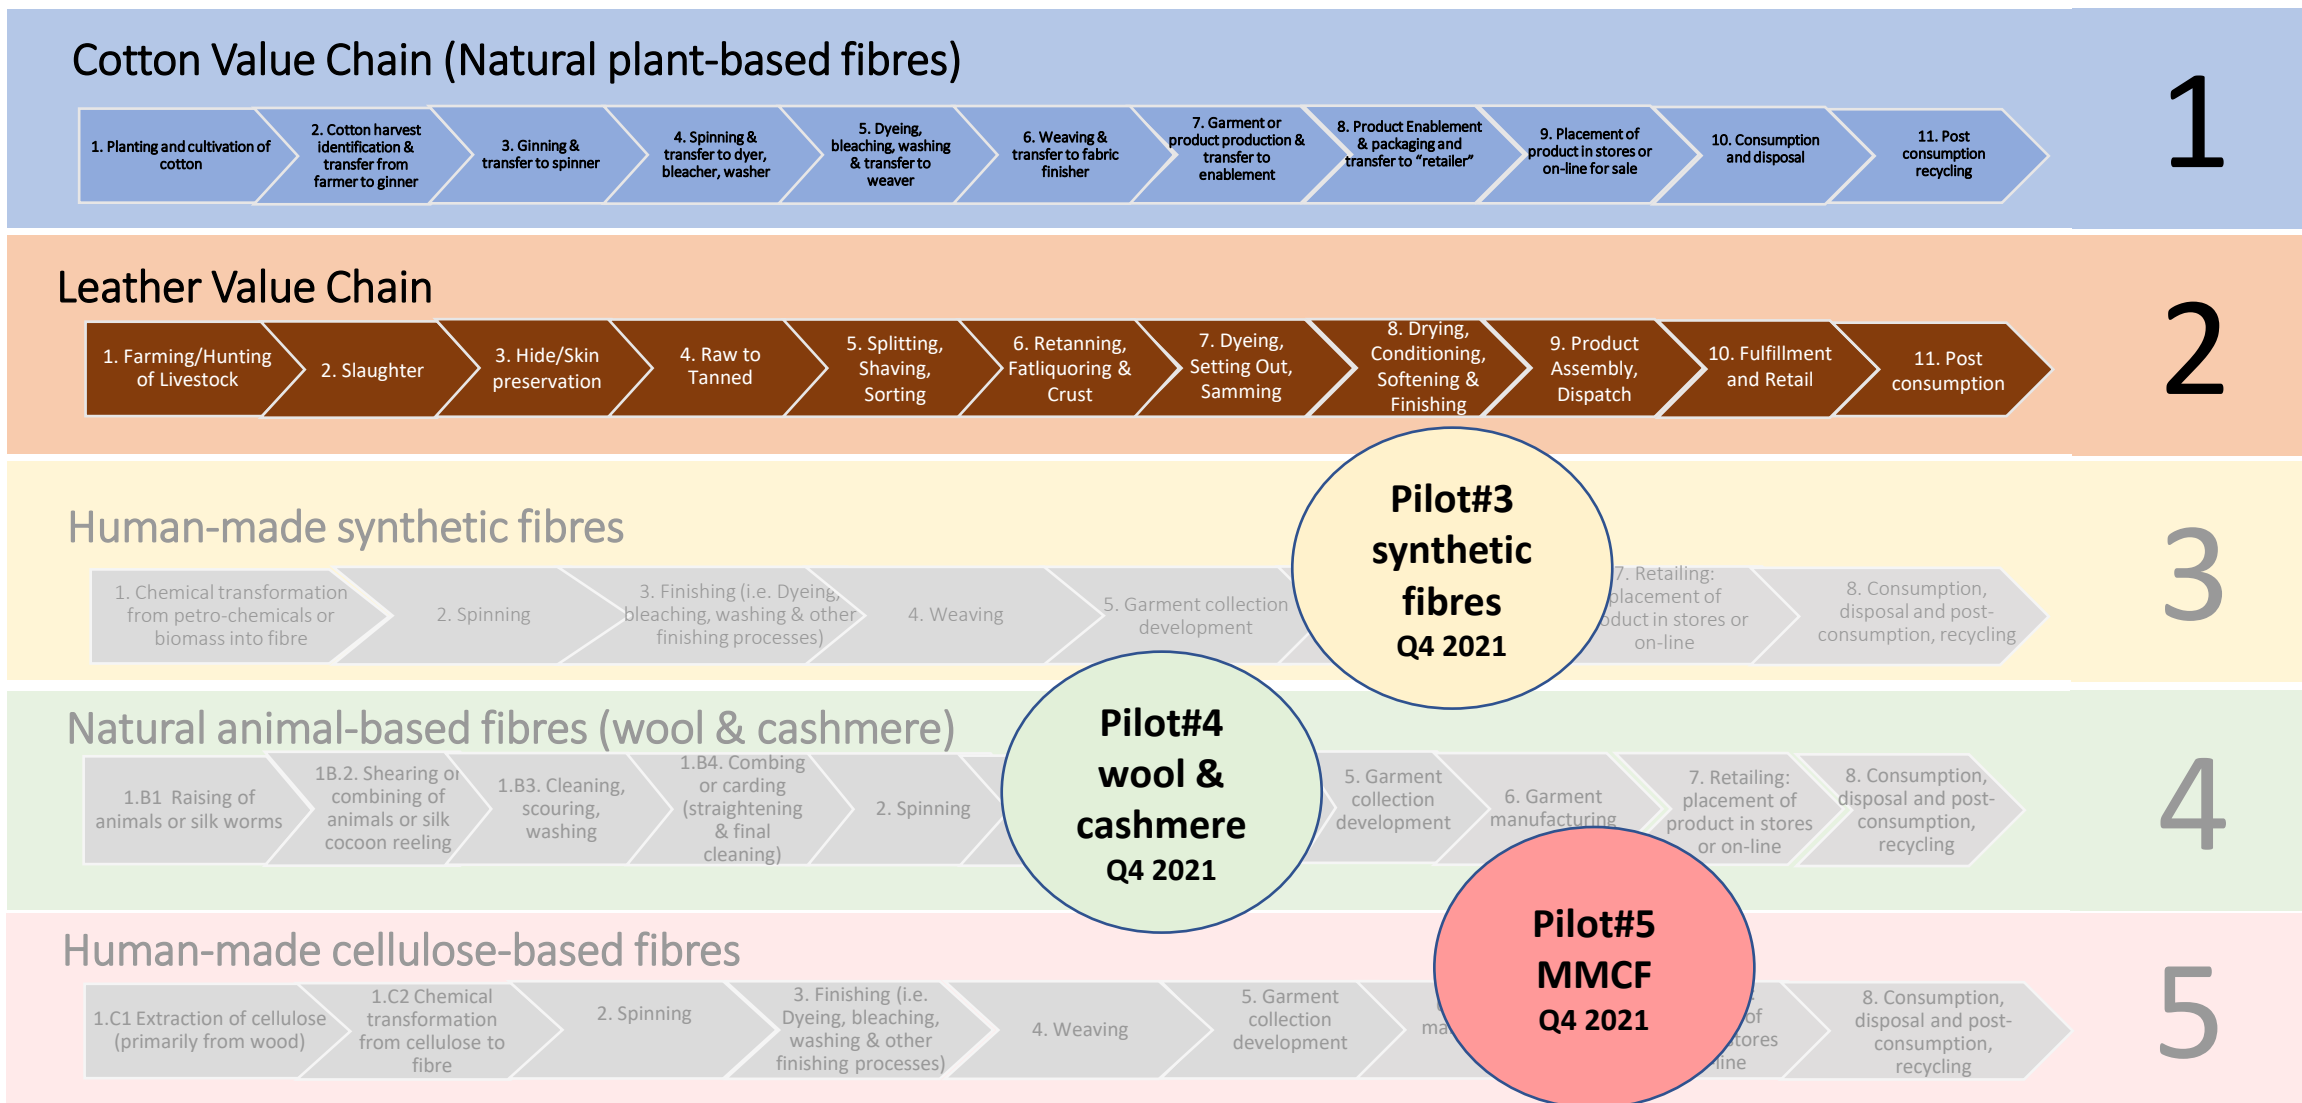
Cotton Value Chain (Natural plant-based fibres)

1. Planting and cultivation of cotton
2. Cotton harvest identification & transfer from farmer to ginner
3. Ginning & transfer to spinner
4. Spinning & transfer to dyer, bleacher, washer
5. Dyeing, bleaching, washing & transfer to weaver
6. Weaving & transfer to fabric finisher
7. Garment or product production & transfer to enablement
8. Product Enablement & packaging and transfer to "retailer"
9. Placement of product in stores or on-line for sale
10. Consumption and disposal
11. Post consumption recycling

1

Leather Value Chain

1. Farming/Hunting of Livestock
2. Slaughter
3. Hide/Skin preservation
4. Raw to Tanned
5. Splitting, Shaving, Sorting
6. Retanning, Fatliquoring & Crust
7. Dyeing, Setting Out, Samming
8. Drying, Conditioning, Softening & Finishing
9. Product Assembly, Dispatch
10. Fulfillment and Retail
11. Post consumption

2

Human-made synthetic fibres

1. Chemical transformation from petro-chemicals or biomass into fibre
2. Spinning
3. Finishing (i.e. Dyeing, bleaching, washing & other finishing processes)
4. Weaving
5. Garment collection development
7. Retailing: placement of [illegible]duct in stores or on-line
8. Consumption, disposal and post-consumption, recycling

Pilot#3 synthetic fibres Q4 2021

3

Natural animal-based fibres (wool & cashmere)

1.B1 Raising of animals or silk worms
1B.2. Shearing or combining of animals or silk cocoon reeling
1.B3. Cleaning, scouring, washing
1.B4. Combing or carding (straightening & final cleaning)
2. Spinning
5. Garment collection development
6. Garment manufacturing
7. Retailing: placement of product in stores or on-line
8. Consumption, disposal and post-consumption, recycling

Pilot#4 wool & cashmere Q4 2021

4

Human-made cellulose-based fibres

1.C1 Extraction of cellulose (primarily from wood)
1.C2 Chemical transformation from cellulose to fibre
2. Spinning
3. Finishing (i.e. Dyeing, bleaching, washing & other finishing processes)
4. Weaving
5. Garment collection development
ma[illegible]
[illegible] of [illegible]tores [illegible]line
8. Consumption, disposal and post-consumption, recycling

Pilot#5 MMCF Q4 2021

5